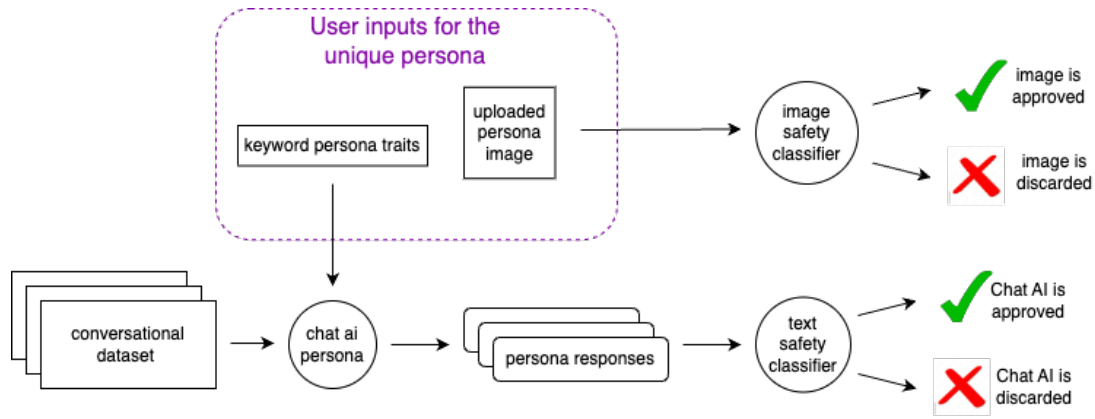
User inputs for the unique persona

keyword persona traits

uploaded persona image

image safety classifier

image is approved

image is discarded

conversational dataset

chat ai persona

persona responses

text safety classifier

Chat AI is approved

Chat AI is discarded